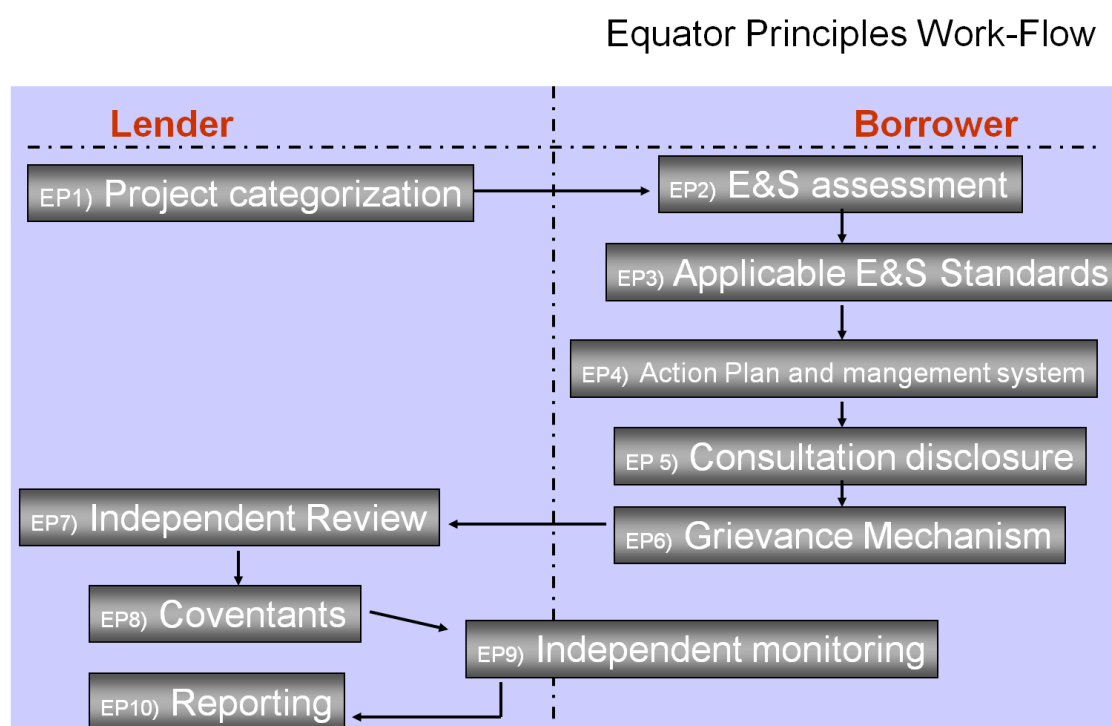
Equator Principles Work-Flow

Lender

Borrower

EP1) Project categorization

EP2) E&S assessment

EP3) Applicable E&S Standards

EP4) Action Plan and mangement system

EP 5) Consultation disclosure

EP7) Independent Review

EP6) Grievance Mechanism

EP8) Coventants

EP9) Independent monitoring

EP10) Reporting